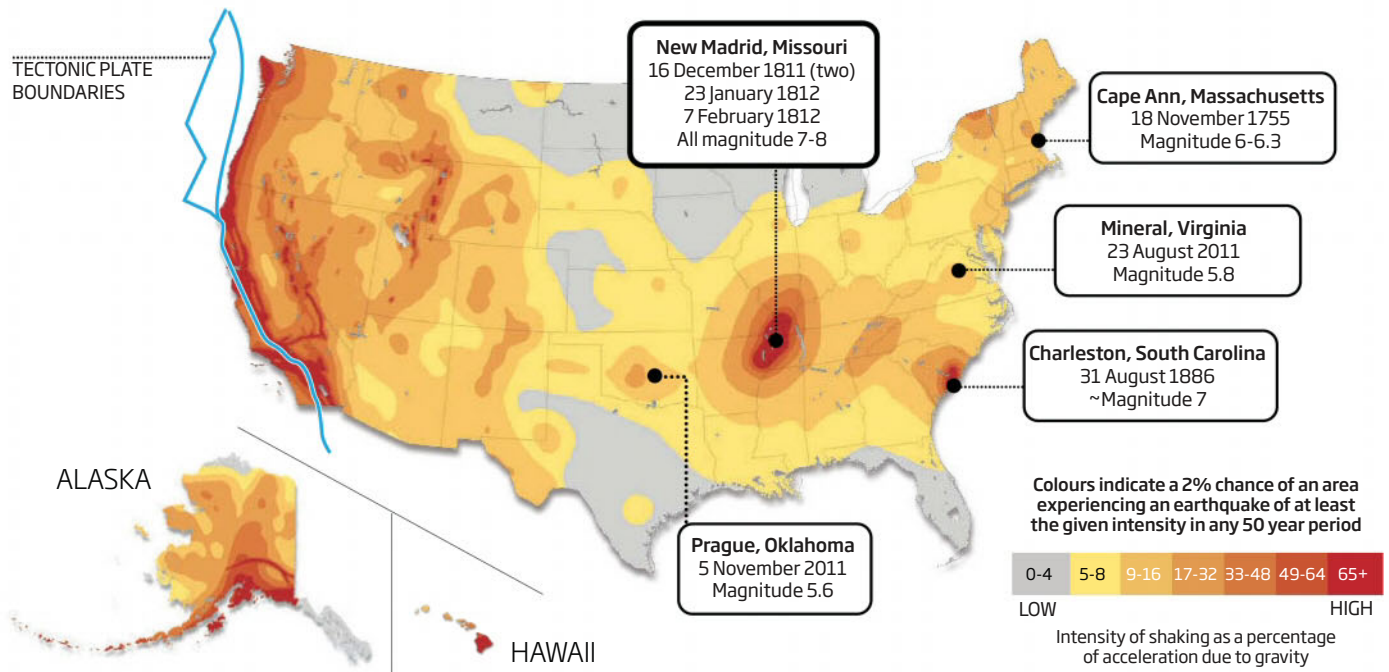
TECTONIC PLATE BOUNDARIES

New Madrid, Missouri
16 December 1811 (two)
23 January 1812
7 February 1812
All magnitude 7-8

Cape Ann, Massachusetts
18 November 1755
Magnitude 6-6.3

Mineral, Virginia
23 August 2011
Magnitude 5.8

Charleston, South Carolina
31 August 1886
~Magnitude 7

ALASKA

Prague, Oklahoma
5 November 2011
Magnitude 5.6

HAWAII

Colours indicate a 2% chance of an area experiencing an earthquake of at least the given intensity in any 50 year period

| 0-4 | 5-8 | 9-16 | 17-32 | 33-48 | 49-64 | 65+ |
|---|---|---|---|---|---|---|

LOW HIGH

Intensity of shaking as a percentage of acceleration due to gravity